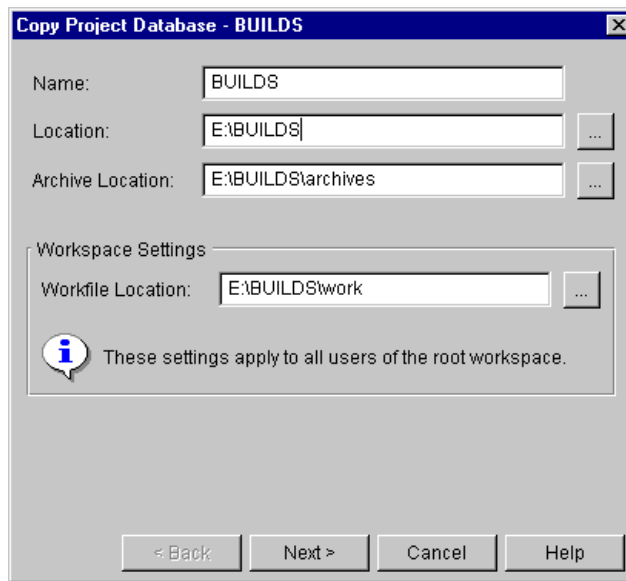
Copy Project Database - BUILDS

Name: BUILDS

Location: E:\BUILDS ...

Archive Location: E:\BUILDS\archives ...

Workspace Settings

Workfile Location: E:\BUILDS\work ...

i These settings apply to all users of the root workspace.

< Back Next > Cancel Help